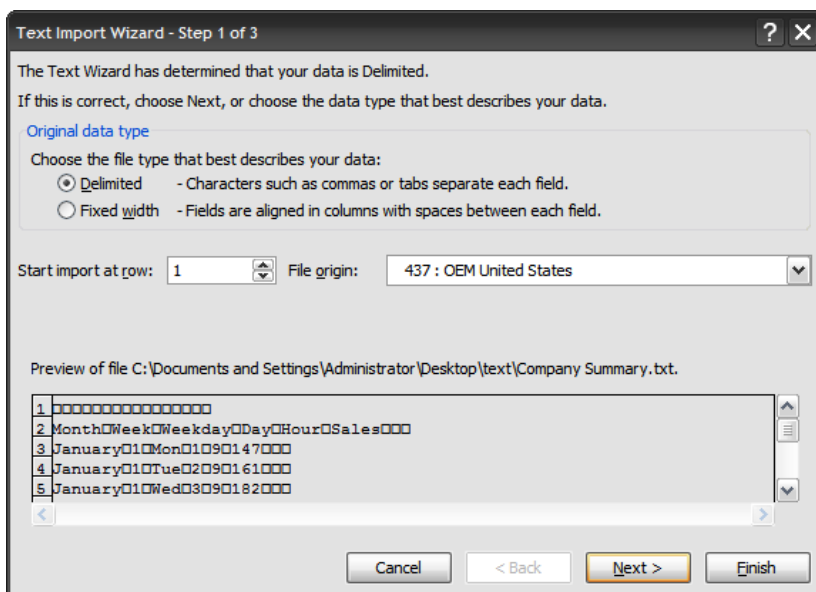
Text Import Wizard - Step 1 of 3

The Text Wizard has determined that your data is Delimited.

If this is correct, choose Next, or choose the data type that best describes your data.

Original data type

Choose the file type that best describes your data:

Delimited - Characters such as commas or tabs separate each field.

Fixed width - Fields are aligned in columns with spaces between each field.

Start import at row: 1 File origin: 437 : OEM United States

Preview of file C:\Documents and Settings\Administrator\Desktop\text\Company Summary.txt.

1 □□□□□□□□□□□□□□□
2 Month□Week□Weekday□Day□Hour□Sales□□□
3 January□1□Mon□1□9□147□□□
4 January□1□Tue□2□9□161□□□
5 January□1□Wed□3□9□182□□□

Cancel < Back Next > Finish